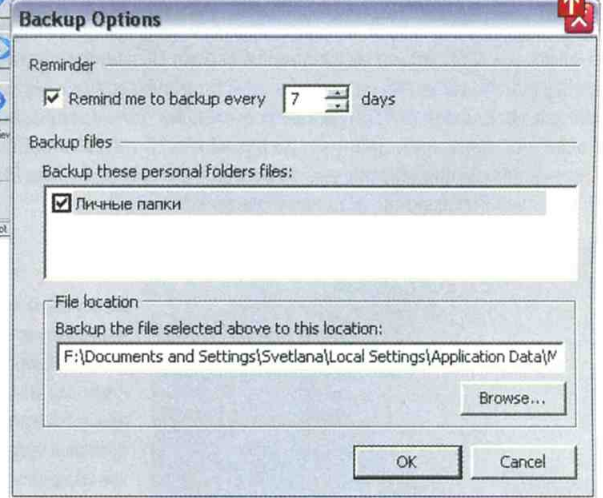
Backup Options

Reminder

Remind me to backup every 7 days

Backup files

Backup these personal folders files:

Личные папки

File location

Backup the file selected above to this location:

F:\Documents and Settings\Svetlana\Local Settings\Application Data\M

Browse...

OK

Cancel